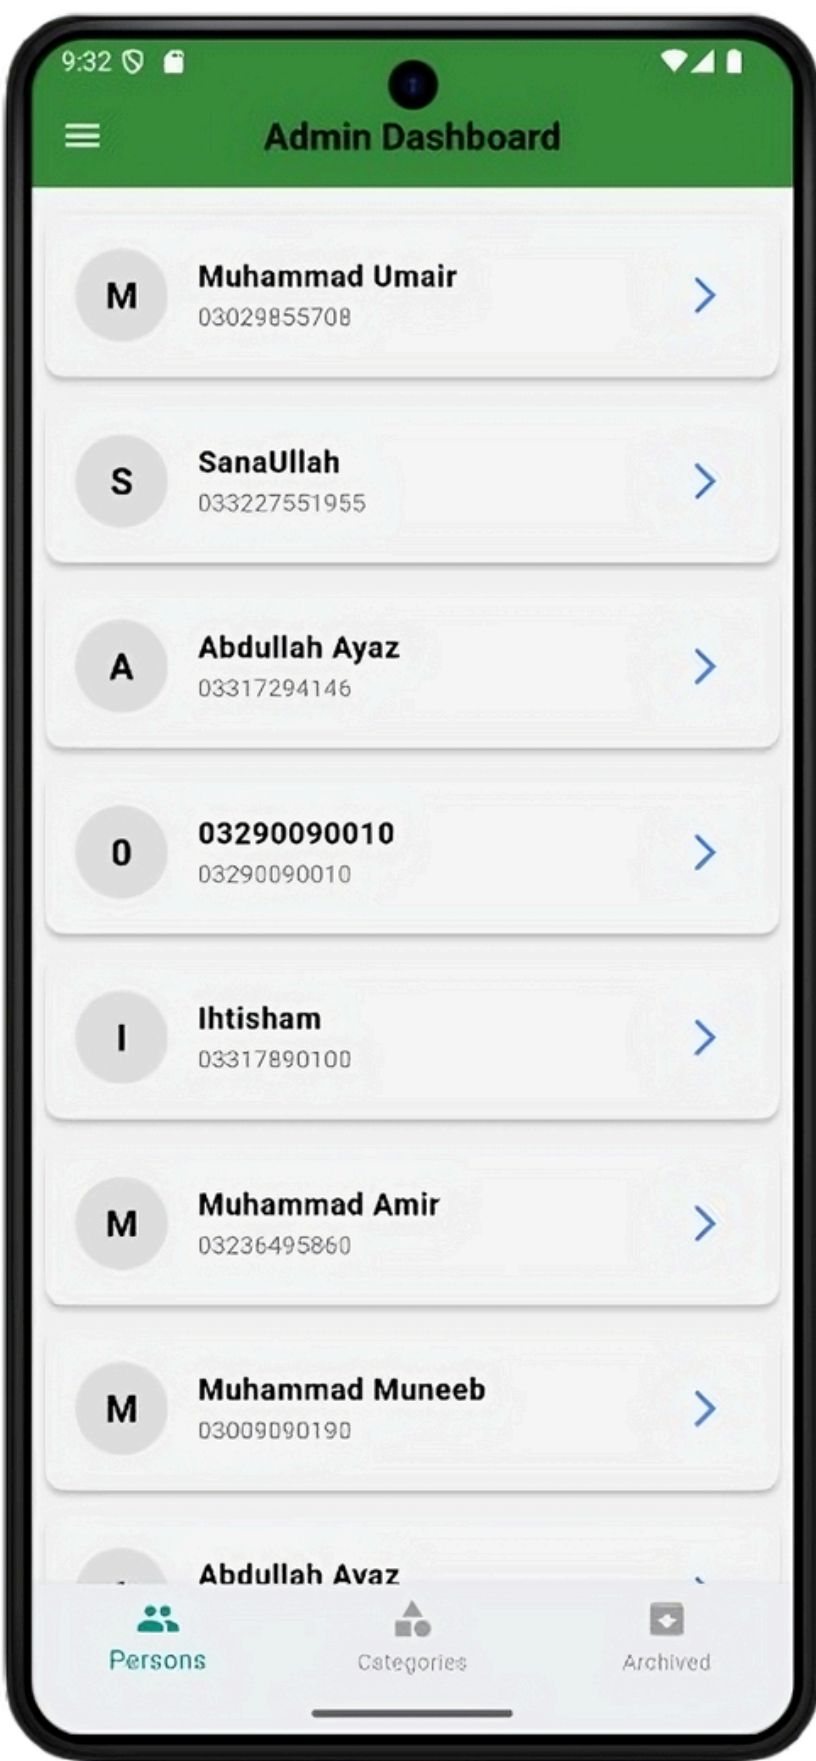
9:32

Admin Dashboard

M
Muhammad Umair
03029855708

S
SanaUllah
033227551955

A
Abdullah Ayaz
03317294146

0
03290090010
03290090010

I
Ihtisham
03317890100

M
Muhammad Amir
03236495860

M
Muhammad Muneeb
03009090190

Abdullah Ayaz

Persons
Categories
Archived